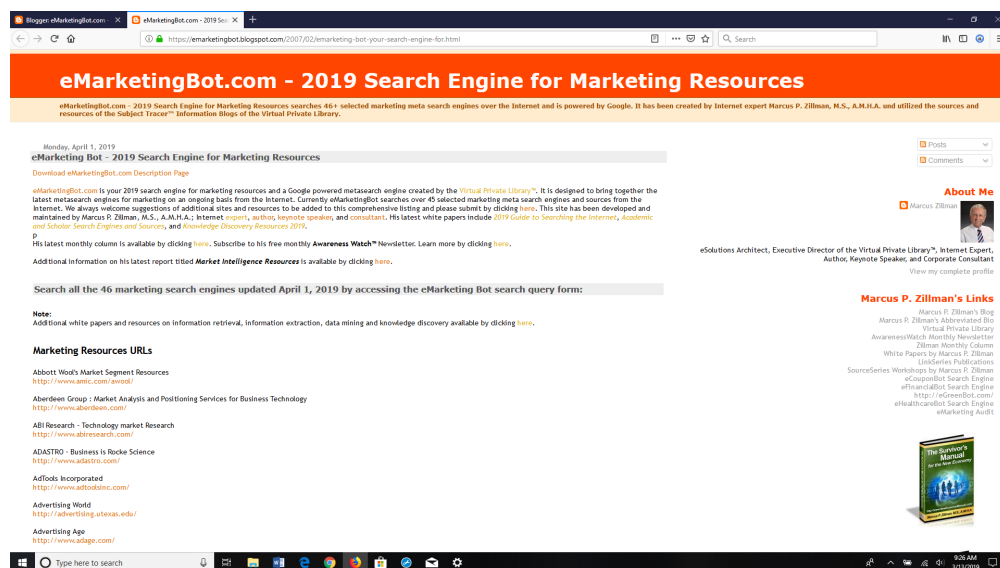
Blogger: eMarketingBot.com ×
eMarketingBot.com - 2019 Sea ×
+

https://emarketingbot.blogspot.com/2007/02/emarketing-bot-your-search-engine-for.html
Search

eMarketingBot.com - 2019 Search Engine for Marketing Resources

eMarketingBot.com - 2019 Search Engine for Marketing Resources searches 46+ selected marketing meta search engines over the Internet and is powered by Google. It has been created by Internet expert Marcus P. Zillman, M.S., A.M.H.A. and utilized the sources and resources of the Subject Tracer™ Information Blogs of the Virtual Private Library.

Monday, April 1, 2019

eMarketing Bot - 2019 Search Engine for Marketing Resources

Download eMarketingBot.com Description Page

eMarketingBot.com is your 2019 search engine for marketing resources and a Google powered metasearch engine created by the Virtual Private Library™. It is designed to bring together the latest metasearch engines for marketing on an ongoing basis from the Internet. Currently eMarketingBot searches over 45 selected marketing meta search engines and sources from the Internet. We always welcome suggestions of additional sites and resources to be added to this comprehensive listing and please submit by clicking here. This site has been developed and maintained by Marcus P. Zillman, M.S., A.M.H.A.; Internet expert, author, keynote speaker, and consultant. His latest white papers include 2019 Guide to Searching the Internet, Academic and Scholar Search Engines and Sources, and Knowledge Discovery Resources 2019.
P
His latest monthly column is available by clicking here. Subscribe to his free monthly Awareness Watch™ Newsletter. Learn more by clicking here.

Additional information on his latest report titled Market Intelligence Resources is available by clicking here.

Search all the 46 marketing search engines updated April 1, 2019 by accessing the eMarketing Bot search query form:

Note:
Additional white papers and resources on information retrieval, information extraction, data mining and knowledge discovery available by clicking here.

Marketing Resources URLs

Abbott Wool's Market Segment Resources
http://www.amic.com/awool/

Aberdeen Group : Market Analysis and Positioning Services for Business Technology
http://www.aberdeen.com/

ABI Research - Technology market Research
http://www.abiresearch.com/

ADASTRO - Business is Rocke Science
http://www.adastro.com/

AdTools Incorporated
http://www.adtoolsinc.com/

Advertising World
http://advertising.utexas.edu/

Advertising Age
http://www.adage.com/

Posts
Comments

About Me
Marcus Zillman
eSolutions Architect, Executive Director of the Virtual Private Library™, Internet Expert, Author, Keynote Speaker, and Corporate Consultant
View my complete profile

Marcus P. Zillman's Links
Marcus P. Zillman's Blog
Marcus P. Zillman's Abbreviated Bio
Virtual Private Library
AwarenessWatch Monthly Newsletter
Zillman Monthly Column
White Papers by Marcus P. Zillman
LinkSeries Publications
SourceSeries Workshops by Marcus P. Zillman
eCouponBot Search Engine
eFinancialBot Search Engine
http://eGreenBot.com/
eHealthcareBot Search Engine
eMarketing Audit

The Survivor's Manual for the New Economy

Type here to search
9:26 AM
3/13/2019